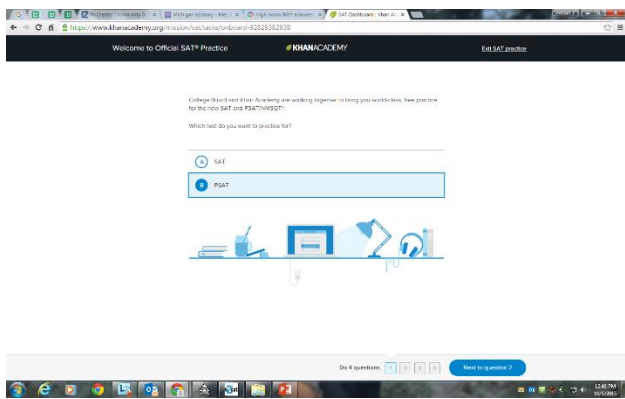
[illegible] × | Michigan eLibrary - Mic × | High noon: 80% maleeni × | SAT Dashboard | Khan Ac ×

https://www.khanacademy.org/mission/sat/tasks/onboard-82628382838

Welcome to Official SAT® Practice

KHANACADEMY

Exit SAT practice

College Board and Khan Academy are working together to bring you world-class, free practice for the new SAT and PSAT®/NMSQT®.

Which test do you want to practice for?

A SAT

B PSAT

Do 4 questions 1 2 3 4

Next to question 2

12:40 PM
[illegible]